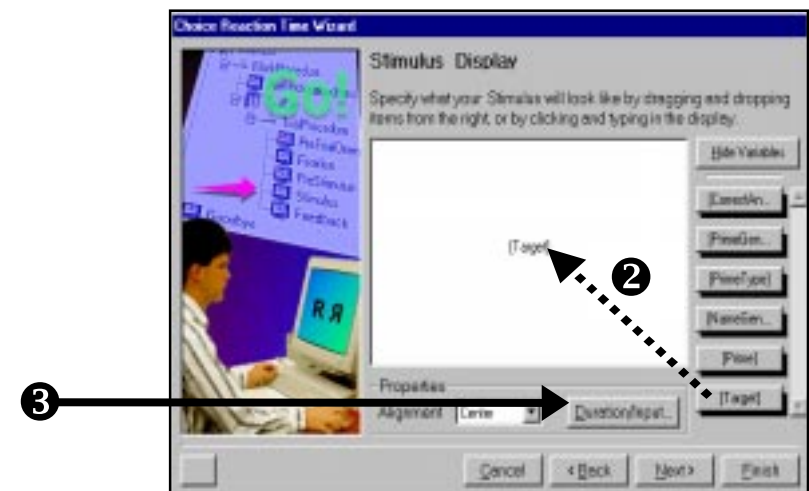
Choice Reaction Time Wizard

ExitProcedure
Go!
TrialProcedure
PreTrialOnset
Fixation
PreStimulus
Stimulus
Feedback
Goodbye

R Я

Stimulus Display

Specify what your Stimulus will look like by dragging and dropping items from the right, or by clicking and typing in the display.

Hide Variables

[CorrectAn...

[PrimeGen...

[PrimeType]

[NameGen...

[Prime]

[Target]

[Target]

❷

Properties

Alignment Centre

Duration/Input...

❸

Cancel
< Back
Next >
Finish